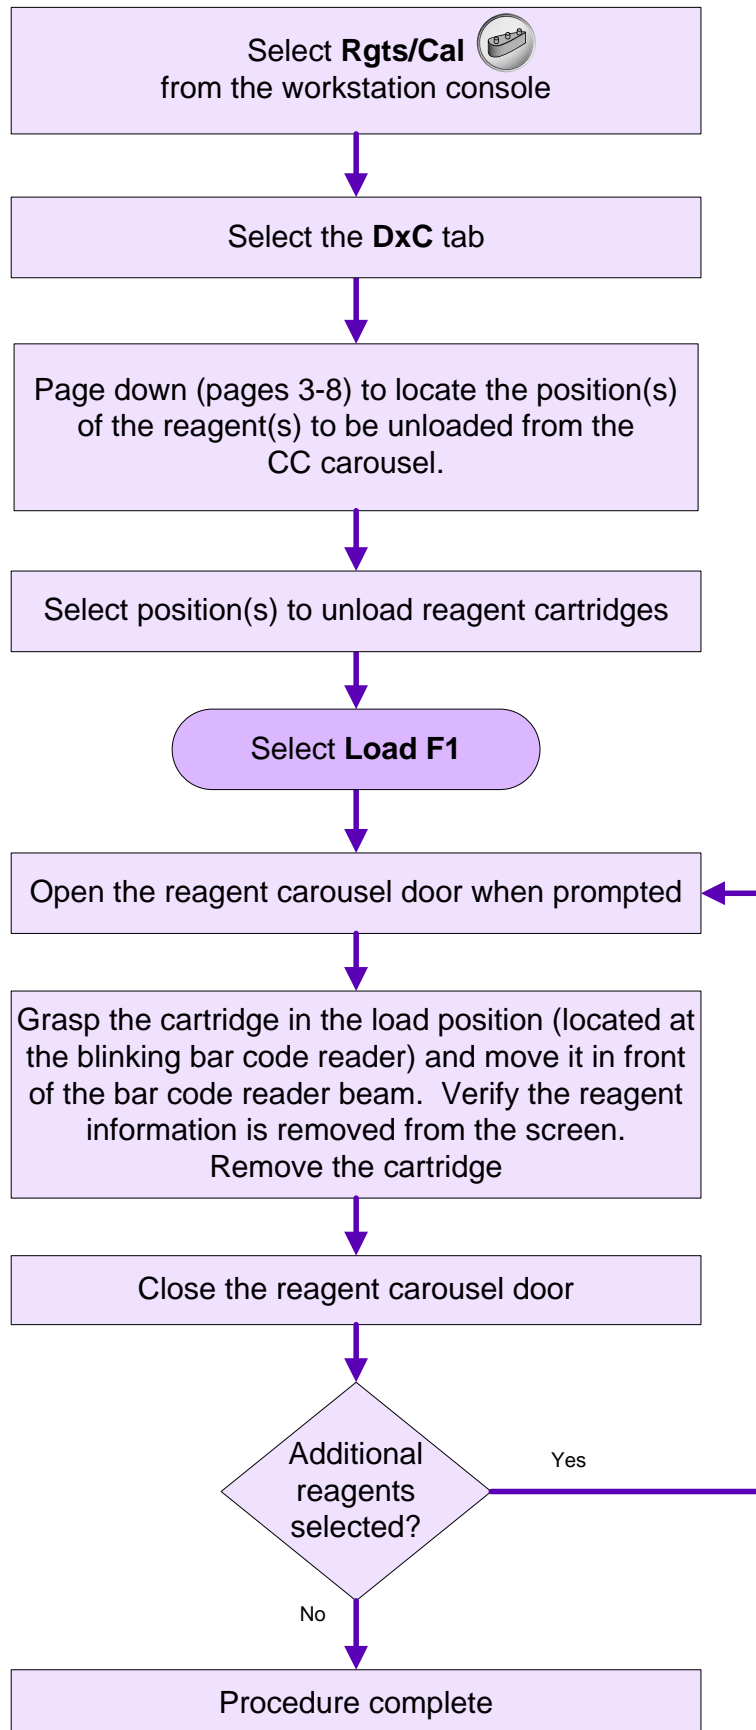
Select **Rgts/Cal** from the workstation console

Select the **DxC** tab

Page down (pages 3-8) to locate the position(s) of the reagent(s) to be unloaded from the CC carousel.

Select position(s) to unload reagent cartridges

Select **Load F1**

Open the reagent carousel door when prompted

Grasp the cartridge in the load position (located at the blinking bar code reader) and move it in front of the bar code reader beam. Verify the reagent information is removed from the screen. Remove the cartridge

Close the reagent carousel door

Additional reagents selected?

Yes

No

Procedure complete